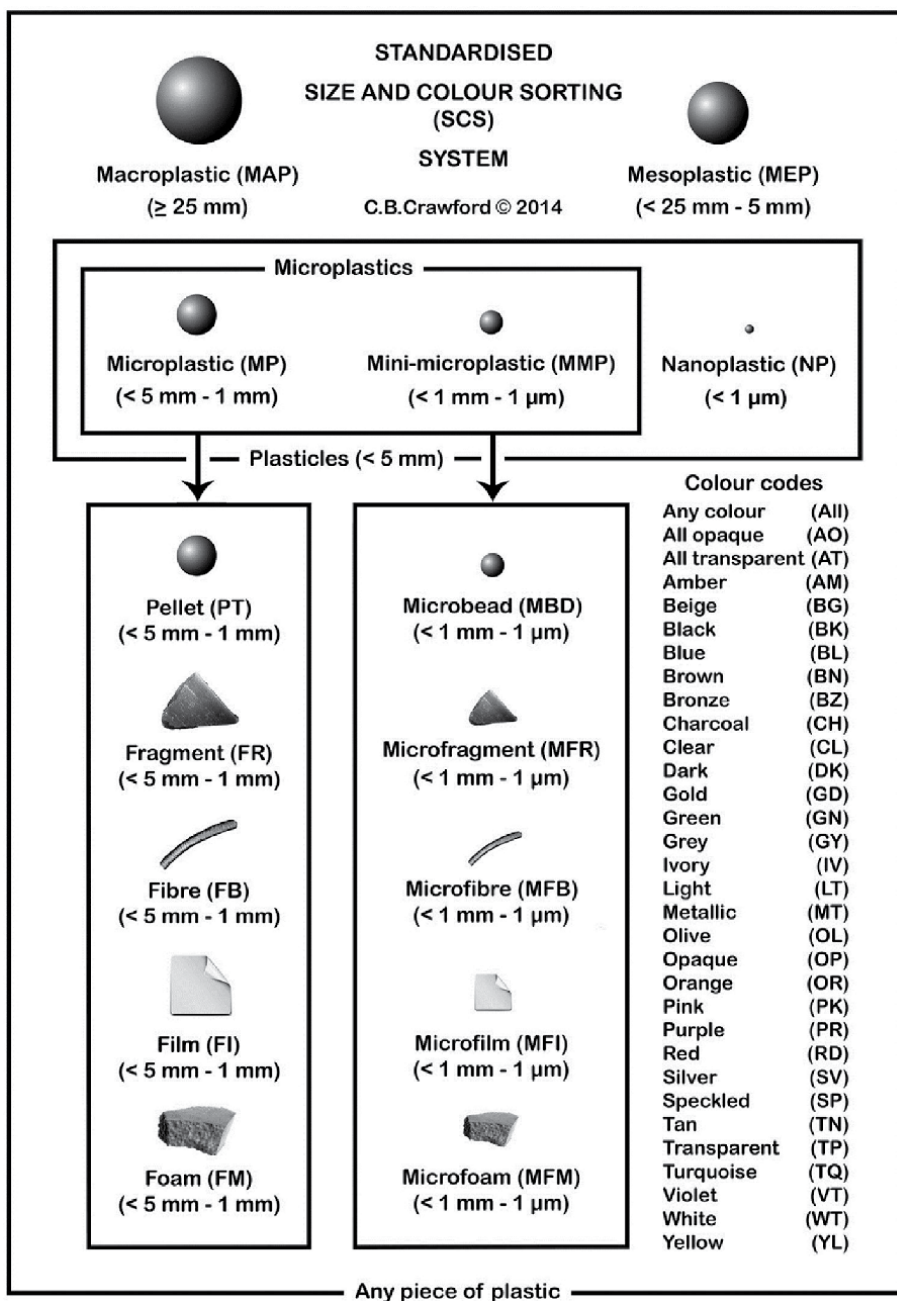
STANDARDISED
SIZE AND COLOUR SORTING
(SCS)
SYSTEM
C.B.Crawford © 2014

Macroplastic (MAP)
(≥ 25 mm)

Mesoplastic (MEP)
(< 25 mm - 5 mm)

Microplastics

Microplastic (MP)
(< 5 mm - 1 mm)

Mini-microplastic (MMP)
(< 1 mm - 1 µm)

Nanoplastic (NP)
(< 1 µm)

Plasticles (< 5 mm)

Pellet (PT)
(< 5 mm - 1 mm)

Fragment (FR)
(< 5 mm - 1 mm)

Fibre (FB)
(< 5 mm - 1 mm)

Film (FI)
(< 5 mm - 1 mm)

Foam (FM)
(< 5 mm - 1 mm)

Microbead (MBD)
(< 1 mm - 1 µm)

Microfragment (MFR)
(< 1 mm - 1 µm)

Microfibre (MFB)
(< 1 mm - 1 µm)

Microfilm (MFI)
(< 1 mm - 1 µm)

Microfoam (MFM)
(< 1 mm - 1 µm)

Colour codes
Any colour (All)
All opaque (AO)
All transparent (AT)
Amber (AM)
Beige (BG)
Black (BK)
Blue (BL)
Brown (BN)
Bronze (BZ)
Charcoal (CH)
Clear (CL)
Dark (DK)
Gold (GD)
Green (GN)
Grey (GY)
Ivory (IV)
Light (LT)
Metallic (MT)
Olive (OL)
Opaque (OP)
Orange (OR)
Pink (PK)
Purple (PR)
Red (RD)
Silver (SV)
Speckled (SP)
Tan (TN)
Transparent (TP)
Turquoise (TQ)
Violet (VT)
White (WT)
Yellow (YL)

Any piece of plastic